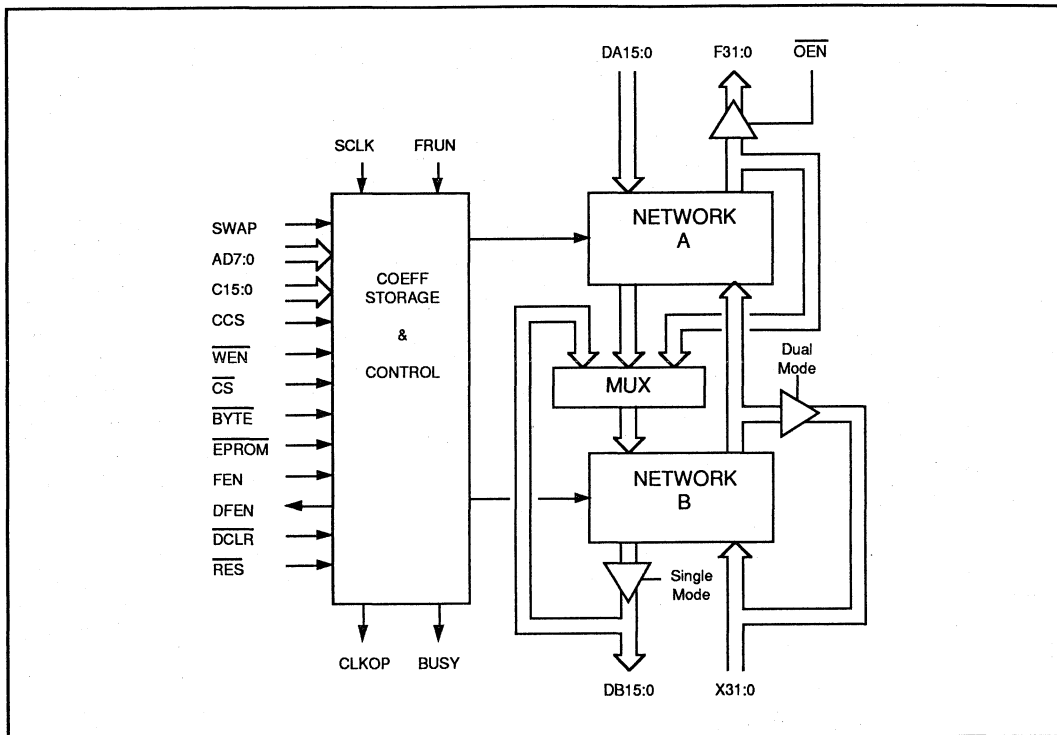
DA15:0

F31:0

$\overline{OEN}$

SCLK

FRUN

SWAP

AD7:0

C15:0

CCS

$\overline{WEN}$

$\overline{CS}$

$\overline{BYTE}$

$\overline{EPROM}$

FEN

DFEN

$\overline{DCLR}$

$\overline{RES}$

COEFF STORAGE & CONTROL

NETWORK A

MUX

Dual Mode

NETWORK B

Single Mode

CLKOP

BUSY

DB15:0

X31:0